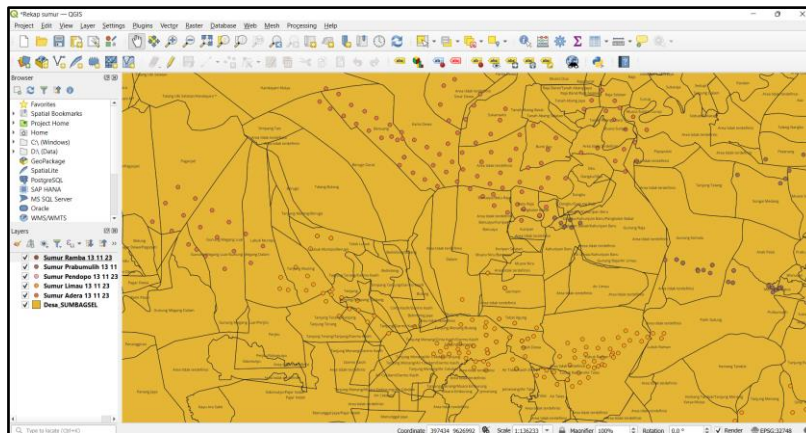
*Rekap sumur — QGIS

Project Edit View Layer Settings Plugins Vector Raster Database Web Mesh Processing Help

Browser

Favorites
Spatial Bookmarks
Project Home
Home
C:\ (Windows)
D:\ (Data)
GeoPackage
SpatiaLite
PostgreSQL
SAP HANA
MS SQL Server
Oracle
WMS/WMTS

Layers

Sumur Ramba 13 11 23
Sumur Prabumulih 13 11
Sumur Pendopo 13 11 23
Sumur Limau 13 11 23
Sumur Adera 13 11 23
Desa_SUMBAGSEL

Type to locate (Ctrl+K)

Coordinate 397434 9626992 Scale 1:136233 Magnifier 100% Rotation 0.0 ° Render EPSG:32748